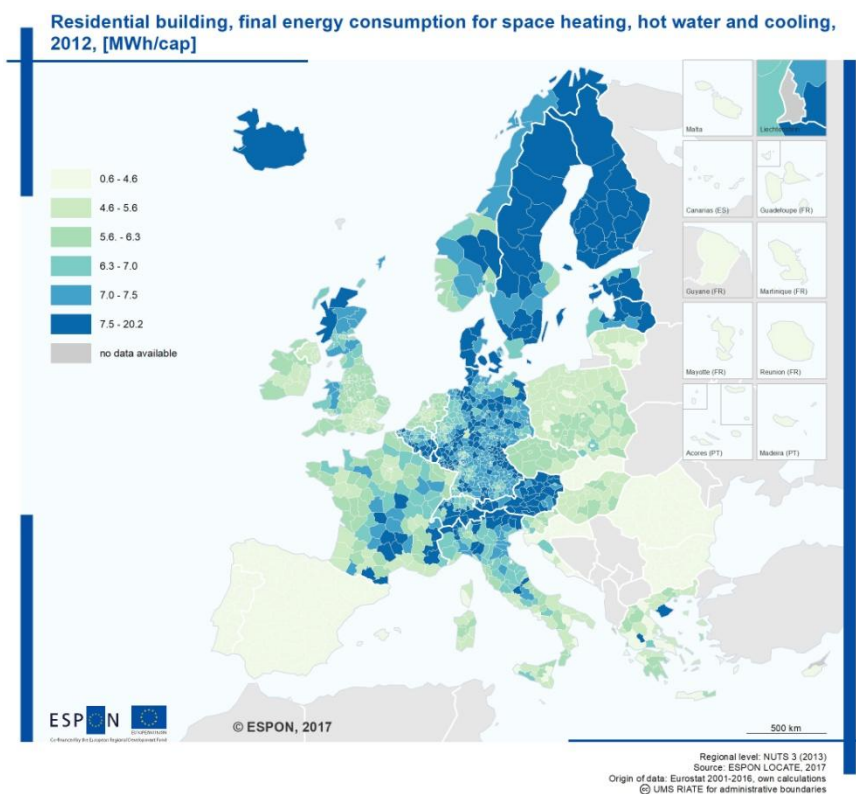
Residential building, final energy consumption for space heating, hot water and cooling, 2012, [MWh/cap]

0.6 - 4.6
4.6 - 5.6
5.6. - 6.3
6.3 - 7.0
7.0 - 7.5
7.5 - 20.2
no data available

Malta
Liechtenstein
Canarias (ES)
Guadeloupe (FR)
Guyane (FR)
Martinique (FR)
Mayotte (FR)
Reunion (FR)
Acores (PT)
Madeira (PT)

ESPON
Co-financed by the European Regional Development Fund
EUROPEAN UNION

© ESPON, 2017

500 km

Regional level: NUTS 3 (2013)
Source: ESPON LOCATE, 2017
Origin of data: Eurostat 2001-2016, own calculations
© UMS RIATE for administrative boundaries